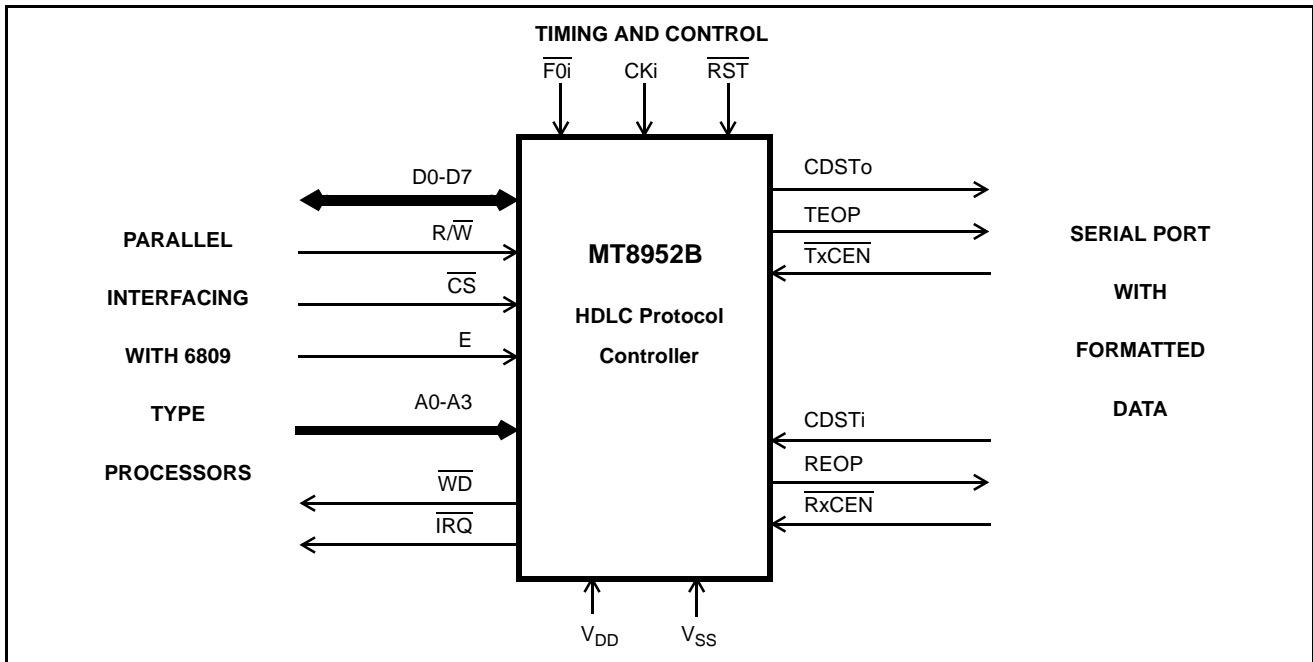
TIMING AND CONTROL

$\overline{F0i}$ CKi $\overline{RST}$

D0-D7

PARALLEL

INTERFACING

WITH 6809

TYPE

PROCESSORS

R/$\overline{W}$

$\overline{CS}$

E

A0-A3

$\overline{WD}$

$\overline{IRQ}$

MT8952B

HDLC Protocol Controller

CDSTo

TEOP

$\overline{TxCEN}$

CDSTi

REOP

$\overline{RxCEN}$

SERIAL PORT

WITH

FORMATTED

DATA

$V_{DD}$ $V_{SS}$